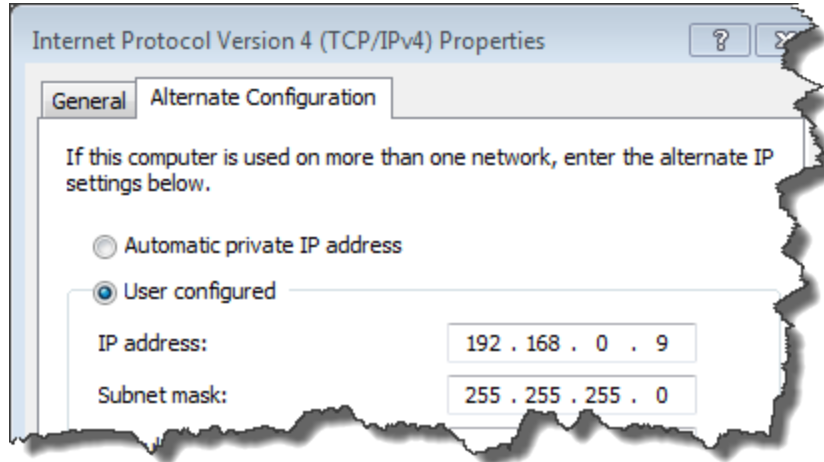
Internet Protocol Version 4 (TCP/IPv4) Properties

?

General Alternate Configuration

If this computer is used on more than one network, enter the alternate IP settings below.

Automatic private IP address

User configured

IP address: 192 . 168 . 0 . 9

Subnet mask: 255 . 255 . 255 . 0